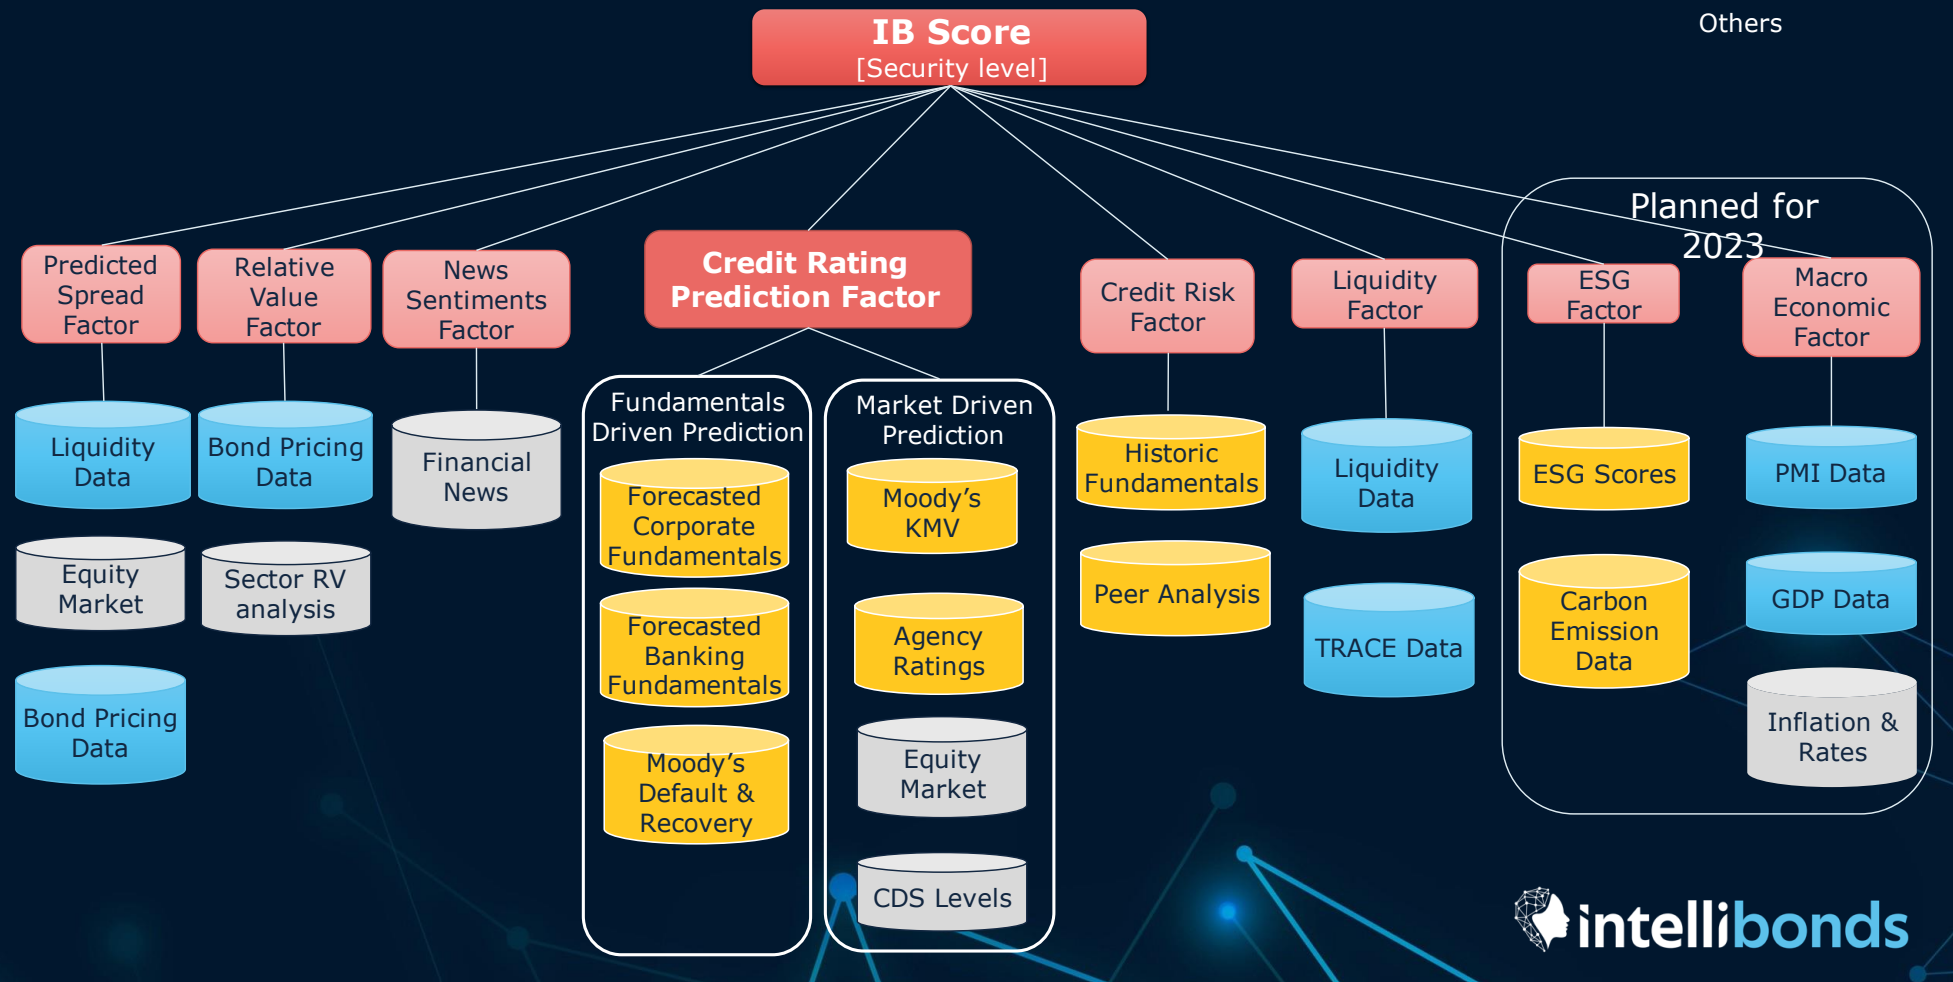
IB Score
[Security level]

Others

Predicted Spread Factor

Liquidity Data

Equity Market

Bond Pricing Data

Relative Value Factor

Bond Pricing Data

Sector RV analysis

News Sentiments Factor

Financial News

Credit Rating Prediction Factor

Fundamentals Driven Prediction

Forecasted Corporate Fundamentals

Forecasted Banking Fundamentals

Moody's Default & Recovery

Market Driven Prediction

Moody's KMV

Agency Ratings

Equity Market

CDS Levels

Credit Risk Factor

Historic Fundamentals

Peer Analysis

Liquidity Factor

Liquidity Data

TRACE Data

Planned for 2023

ESG Factor

ESG Scores

Carbon Emission Data

Macro Economic Factor

PMI Data

GDP Data

Inflation & Rates

intellibonds